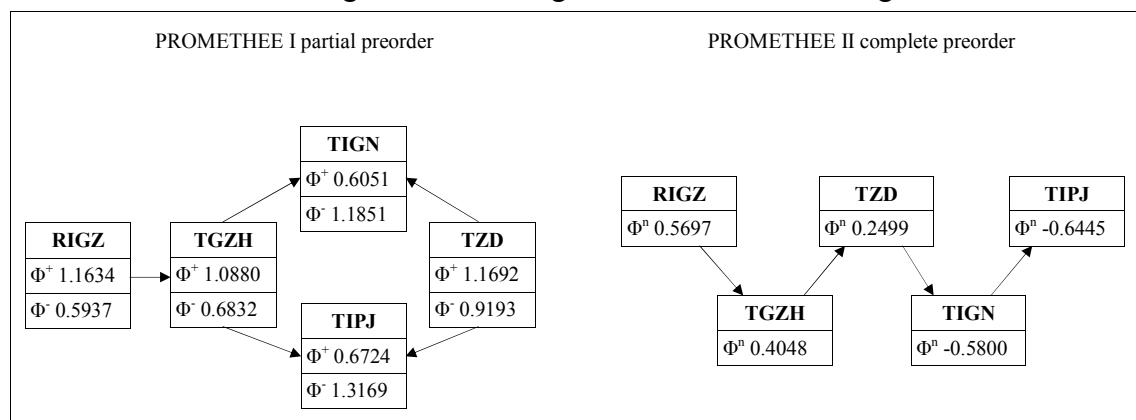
PROMETHEE I partial preorder

TIGN
$\Phi^+$ 0.6051
$\Phi^-$ 1.1851

RIGZ
$\Phi^+$ 1.1634
$\Phi^-$ 0.5937

TGZH
$\Phi^+$ 1.0880
$\Phi^-$ 0.6832

TZD
$\Phi^+$ 1.1692
$\Phi^-$ 0.9193

TIPJ
$\Phi^+$ 0.6724
$\Phi^-$ 1.3169

PROMETHEE II complete preorder

RIGZ
$\Phi^n$ 0.5697

TZD
$\Phi^n$ 0.2499

TIPJ
$\Phi^n$ -0.6445

TGZH
$\Phi^n$ 0.4048

TIGN
$\Phi^n$ -0.5800